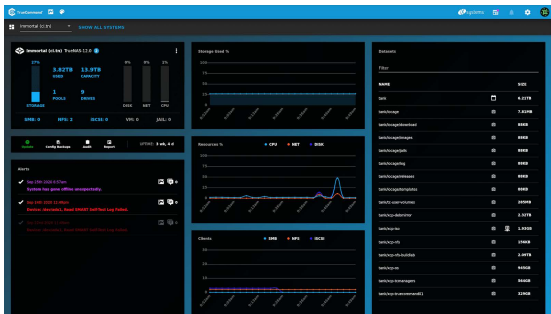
TrueCommand

Immortal (ct.lin) | SHOW ALL SYSTEMS

Immortal (ct.lin) TrueNAS 12.0

27%
3.82TB USED
13.9TB CAPACITY
0% 0% 1%
1 POOLS
9 DRIVES
STORAGE
DISK NET CPU

SMB: 0 NFS: 2 iSCSI: 0 VM: 0 JAIL: 0

Details Config Backups Audit Report UPTIME: 3 wk, 4 d

Alerts

Sep 19th 2020 4:57am
System has gone offline unexpectedly.

Sep 19th 2020 4:12am
Device: /dev/ada1, Read SMART Self-Test Log Failed.

Sep 19th 2020 4:12am
Device: /dev/ada0, Read SMART Self-Test Log Failed.

Storage Used %

Resources %
CPU NET DISK

Clients
SMB NFS iSCSI

Datasets

Filter

NAME SIZE
tank 6.21TB
tank/iocage 7.82MB
tank/iocage/download 88KB
tank/iocage/images 88KB
tank/iocage/jails 88KB
tank/iocage/log 88KB
tank/iocage/releases 88KB
tank/iocage/templates 88KB
tank/tc-user-volumes 185TB
tank/tc-datamirror 2.32TB
tank/tcp-kv 1.95GB
tank/tcp-nfs 156KB
tank/tcp-nfs-buildlab 2.46TB
tank/tcp-zx 945GB
tank/tcp-tcmanagers 865GB
tank/tcp-truecommand01 329GB